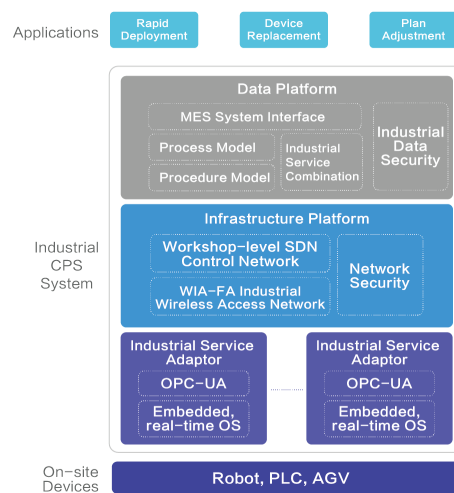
Applications

Rapid Deployment

Device Replacement

Plan Adjustment

Industrial CPS System

Data Platform

MES System Interface

Process Model

Procedure Model

Industrial Service Combination

Industrial Data Security

Infrastructure Platform

Workshop-level SDN Control Network

WIA-FA Industrial Wireless Access Network

Network Security

Industrial Service Adaptor

OPC-UA

Embedded, real-time OS

Industrial Service Adaptor

OPC-UA

Embedded, real-time OS

On-site Devices

Robot, PLC, AGV